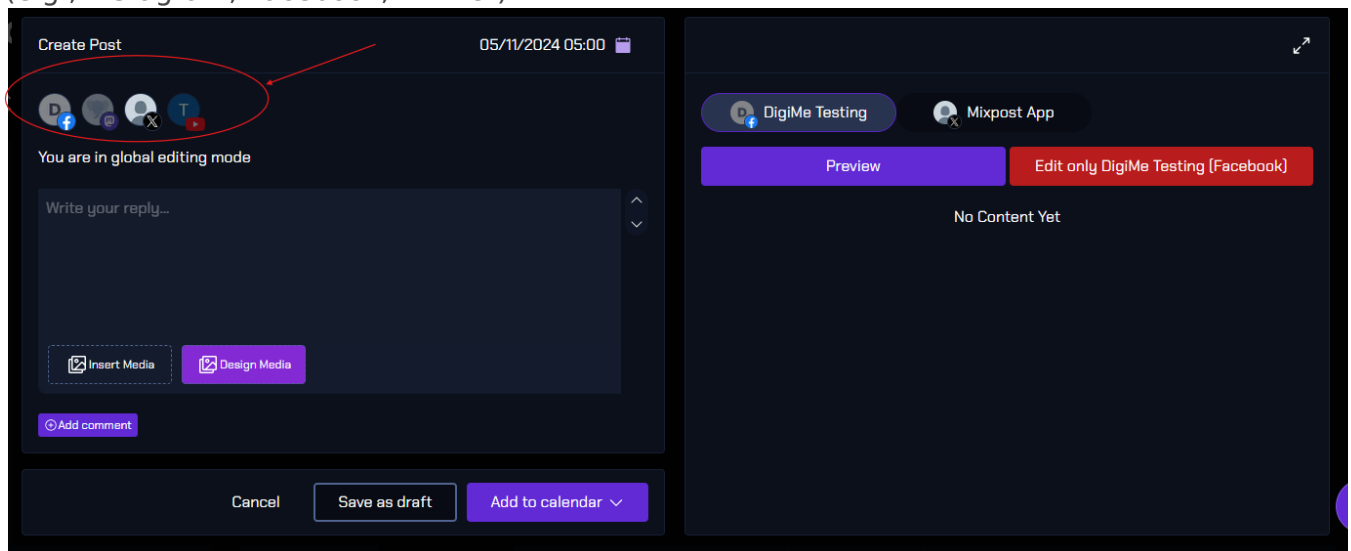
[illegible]

Create Post

05/11/2024 05:00

D

T

You are in global editing mode

Write your reply...

Insert Media

Design Media

Add comment

Cancel

Save as draft

Add to calendar

D

DigiMe Testing

Mixpost App

Preview

Edit only DigiMe Testing (Facebook)

No Content Yet